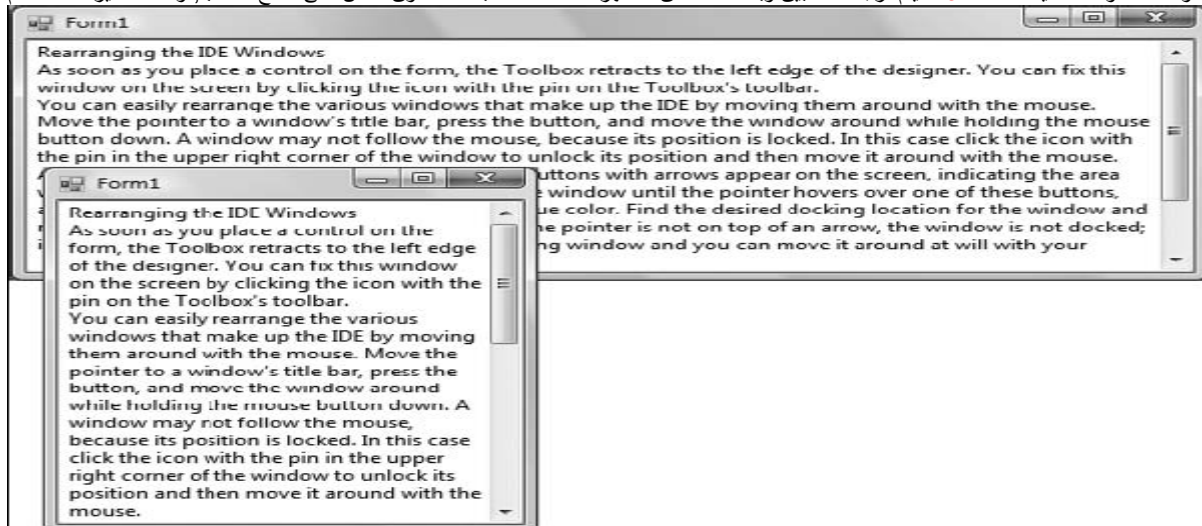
Form1

Rearranging the IDE Windows
As soon as you place a control on the form, the Toolbox retracts to the left edge of the designer. You can fix this window on the screen by clicking the icon with the pin on the Toolbox's toolbar.
You can easily rearrange the various windows that make up the IDE by moving them around with the mouse. Move the pointer to a window's title bar, press the button, and move the window around while holding the mouse button down. A window may not follow the mouse, because its position is locked. In this case click the icon with the pin in the upper right corner of the window to unlock its position and then move it around with the mouse.
A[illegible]uttons with arrows appear on the screen, indicating the area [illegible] window until the pointer hovers over one of these buttons, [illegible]ue color. Find the desired docking location for the window and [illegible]e pointer is not on top of an arrow, the window is not docked; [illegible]ng window and you can move it around at will with your

Form1

Rearranging the IDE Windows
As soon as you place a control on the form, the Toolbox retracts to the left edge of the designer. You can fix this window on the screen by clicking the icon with the pin on the Toolbox's toolbar.
You can easily rearrange the various windows that make up the IDE by moving them around with the mouse. Move the pointer to a window's title bar, press the button, and move the window around while holding the mouse button down. A window may not follow the mouse, because its position is locked. In this case click the icon with the pin in the upper right corner of the window to unlock its position and then move it around with the mouse.